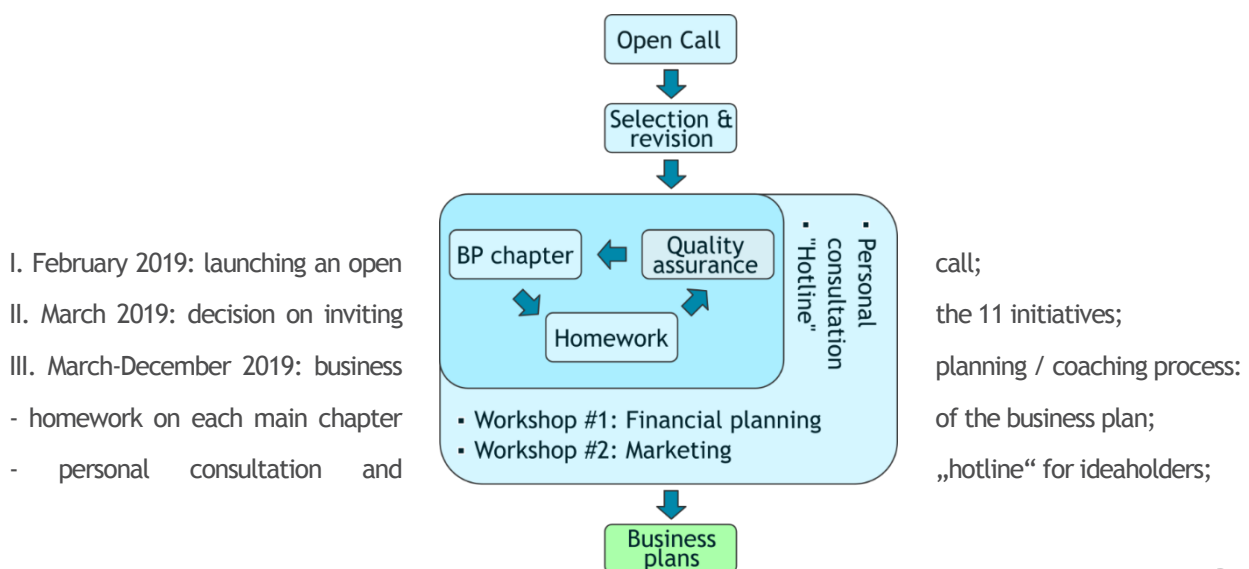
Open Call

Selection & revision

BP chapter

Quality assurance

Homework

▪ Personal consultation
▪ "Hotline"

▪ Workshop #1: Financial planning
▪ Workshop #2: Marketing

Business plans

I. February 2019: launching an open call;
II. March 2019: decision on inviting the 11 initiatives;
III. March-December 2019: business planning / coaching process:
- homework on each main chapter of the business plan;
- personal consultation and „hotline“ for ideaholders;